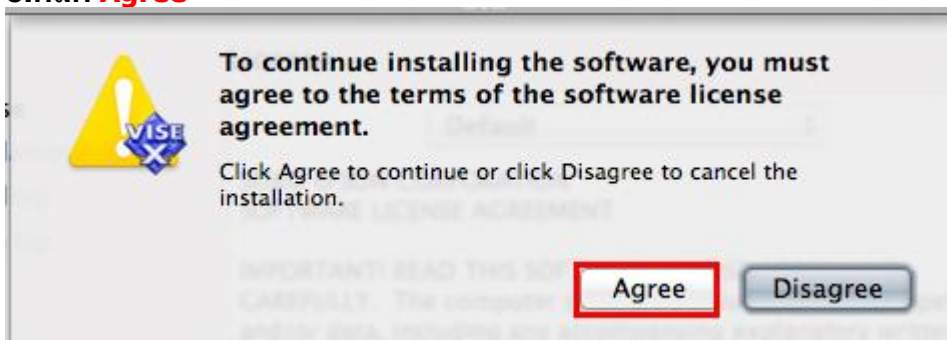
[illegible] Agree

VISE X

To continue installing the software, you must agree to the terms of the software license agreement.

Click Agree to continue or click Disagree to cancel the installation.

Default

SOFTWARE LICENSE AGREEMENT

IMPORTANT! READ THIS SOF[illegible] CAREFULLY. The computer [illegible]

Agree

Disagree